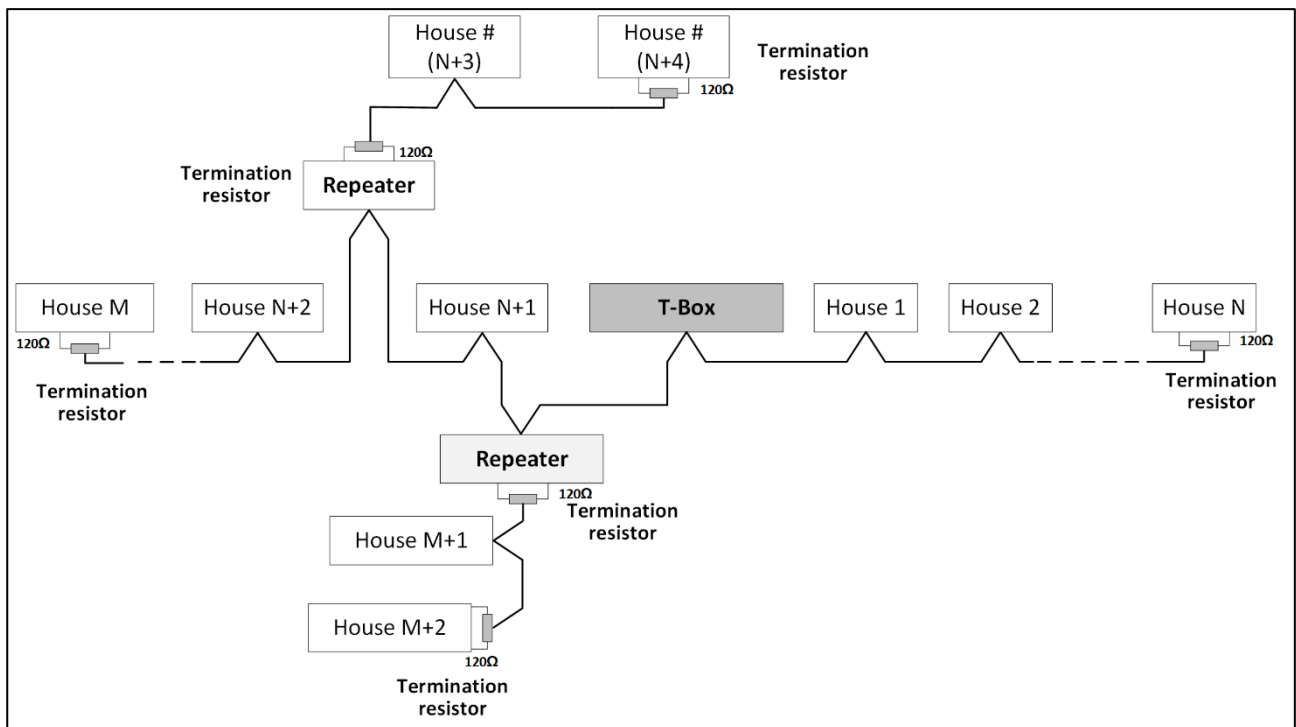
House # (N+3)

House # (N+4)

Termination resistor

120Ω

120Ω

Termination resistor

Repeater

House M

House N+2

House N+1

T-Box

House 1

House 2

House N

120Ω

120Ω

Termination resistor

Termination resistor

Repeater

120Ω

Termination resistor

House M+1

House M+2

120Ω

Termination resistor